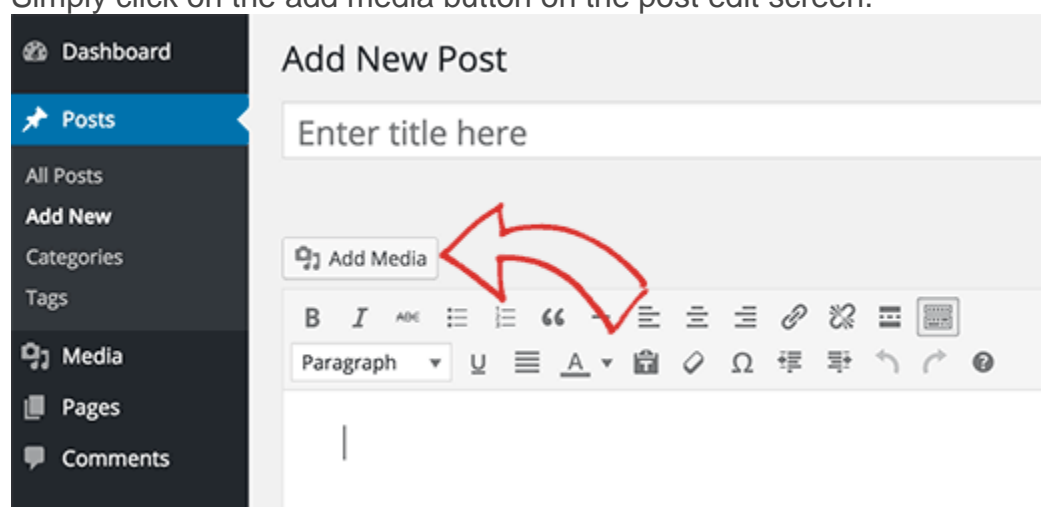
Simply click on the add media button on the post edit screen.

Dashboard

Posts

All Posts

Add New

Categories

Tags

Media

Pages

Comments

Add New Post

Enter title here

Add Media

B I ABC 66

Paragraph U A Ω